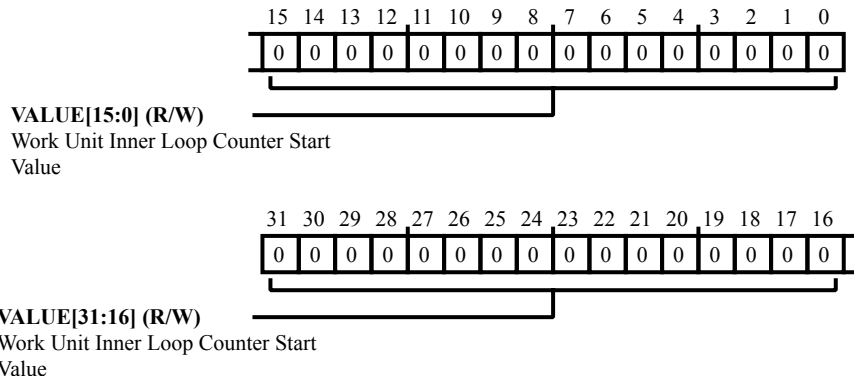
15 14 13 12 11 10 9 8 7 6 5 4 3 2 1 0

| 0 | 0 | 0 | 0 | 0 | 0 | 0 | 0 | 0 | 0 | 0 | 0 | 0 | 0 | 0 | 0 |
|---|---|---|---|---|---|---|---|---|---|---|---|---|---|---|---|

**VALUE[15:0] (R/W)**
Work Unit Inner Loop Counter Start Value

31 30 29 28 27 26 25 24 23 22 21 20 19 18 17 16

| 0 | 0 | 0 | 0 | 0 | 0 | 0 | 0 | 0 | 0 | 0 | 0 | 0 | 0 | 0 | 0 |
|---|---|---|---|---|---|---|---|---|---|---|---|---|---|---|---|

**VALUE[31:16] (R/W)**
Work Unit Inner Loop Counter Start Value